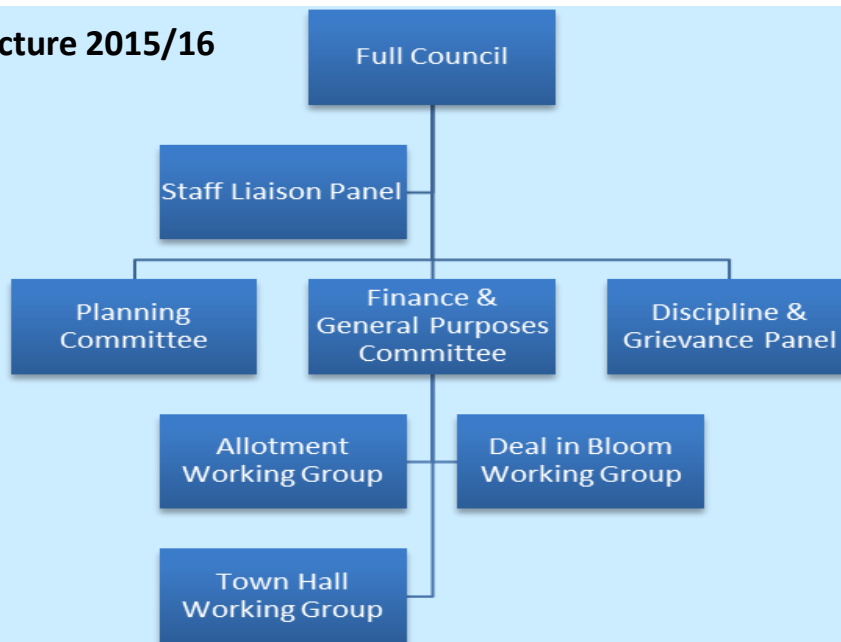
cture 2015/16

Full Council

Staff Liaison Panel

Planning Committee

Finance & General Purposes Committee

Discipline & Grievance Panel

Allotment Working Group

Deal in Bloom Working Group

Town Hall Working Group